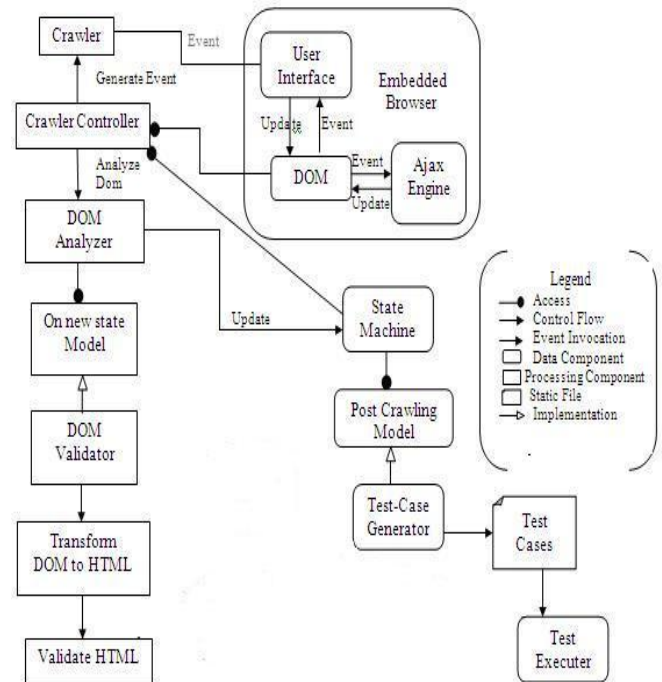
Crawler

Event

User Interface

Embedded Browser

Generate Event

Crawler Controller

Update

Event

Analyze Dom

DOM

Event

Ajax Engine

Update

DOM Analyzer

Legend

Access

Control Flow

Event Invocation

Data Component

Processing Component

Static File

Implementation

On new state Model

Update

State Machine

Post Crawling Model

DOM Validator

Test-Case Generator

Test Cases

Transform DOM to HTML

Test Executer

Validate HTML